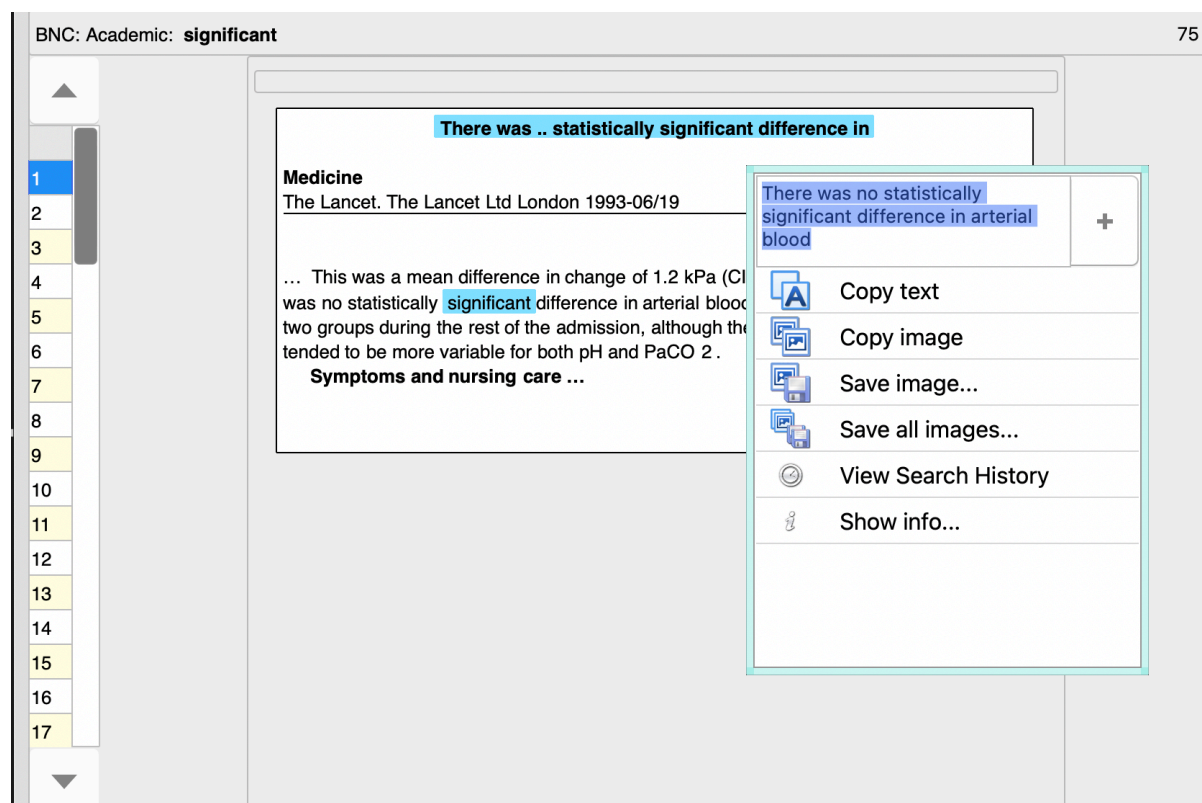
BNC: Academic: **significant** 75

1
2
3
4
5
6
7
8
9
10
11
12
13
14
15
16
17

**There was .. statistically significant difference in**

**Medicine**
The Lancet. The Lancet Ltd London 1993-06/19

… This was a mean difference in change of 1.2 kPa (Cl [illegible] was no statistically significant difference in arterial blood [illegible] two groups during the rest of the admission, although the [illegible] tended to be more variable for both pH and PaCO 2 .
**Symptoms and nursing care …**

There was no statistically significant difference in arterial blood

+

Copy text
Copy image
Save image...
Save all images...
View Search History
Show info...